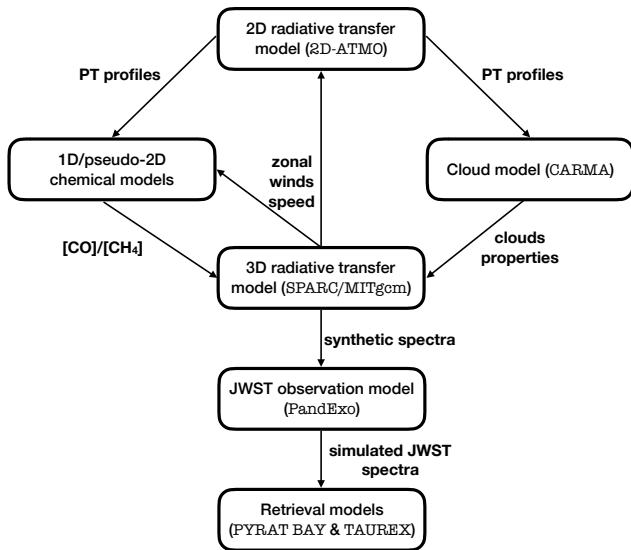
2D radiative transfer model (2D-ATMO)

PT profiles

PT profiles

1D/pseudo-2D chemical models

zonal winds speed

Cloud model (CARMA)

[CO]/[CH$_4$]

clouds properties

3D radiative transfer model (SPARC/MITgcm)

synthetic spectra

JWST observation model (PandExo)

simulated JWST spectra

Retrieval models (PYRAT BAY & TAUREX)